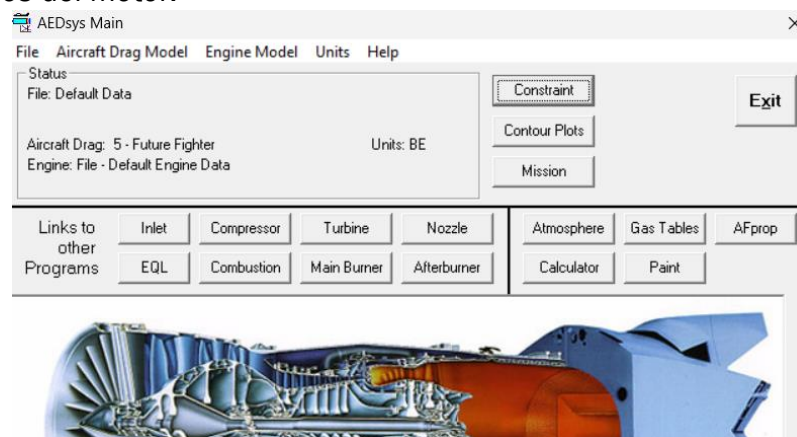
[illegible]
AEDsys Main
×
File Aircraft Drag Model Engine Model Units Help

Status
File: Default Data

Aircraft Drag: 5 - Future Fighter
Units: BE
Engine: File - Default Engine Data

Constraint
Contour Plots
Mission
Exit

Links to other Programs
Inlet
Compressor
Turbine
Nozzle
EQL
Combustion
Main Burner
Afterburner
Atmosphere
Gas Tables
AFprop
Calculator
Paint